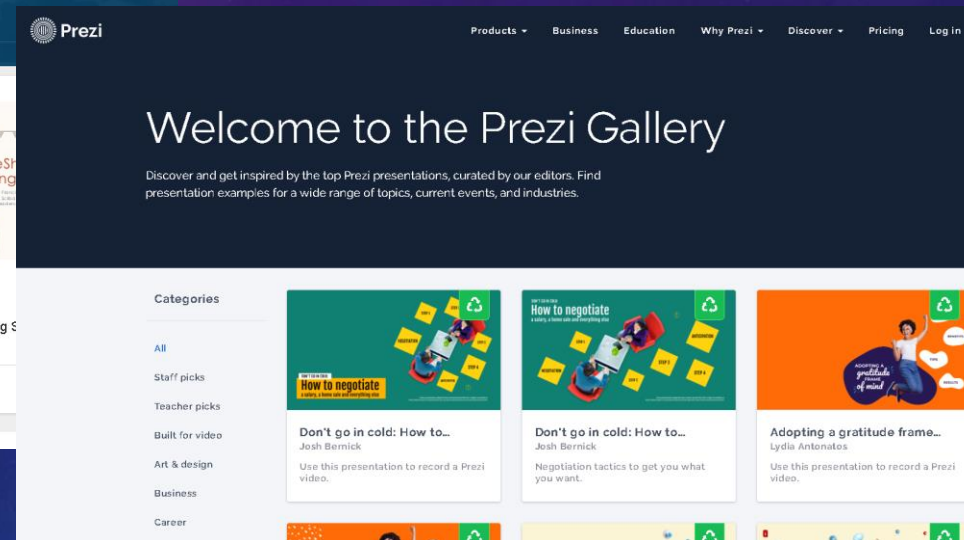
Prezi

Products ▾ Business Education Why Prezi ▾ Discover ▾ Pricing Log in

Welcome to the Prezi Gallery

Discover and get inspired by the top Prezi presentations, curated by our editors. Find presentation examples for a wide range of topics, current events, and industries.

Categories

All

Staff picks

Teacher picks

Built for video

Art & design

Business

Career

How to negotiate

Don't go in cold: How to...
Josh Bernick
Use this presentation to record a Prezi video.

How to negotiate

Don't go in cold: How to...
Josh Bernick
Negotiation tactics to get you what you want.

Adopting a gratitude frame of mind

Adopting a gratitude frame...
Lydia Antonatos
Use this presentation to record a Prezi video.